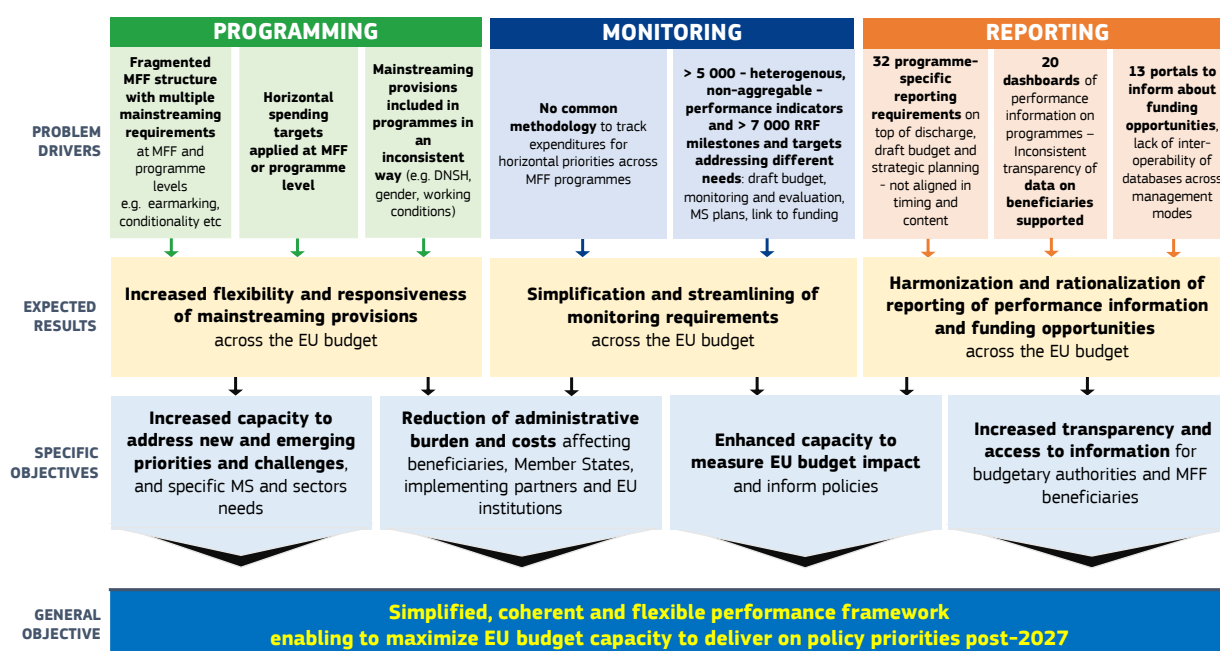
PROGRAMMING

MONITORING

REPORTING

PROBLEM DRIVERS

Fragmented MFF structure with multiple mainstreaming requirements at MFF and programme levels e.g. earmarking, conditionality etc

Horizontal spending targets applied at MFF or programme level

Mainstreaming provisions included in programmes in an inconsistent way (e.g. DNSH, gender, working conditions)

No common methodology to track expenditures for horizontal priorities across MFF programmes

> 5 000 - heterogenous, non-aggregable - performance indicators and > 7 000 RRF milestones and targets addressing different needs: draft budget, monitoring and evaluation, MS plans, link to funding

32 programme-specific reporting requirements on top of discharge, draft budget and strategic planning - not aligned in timing and content

20 dashboards of performance information on programmes – Inconsistent transparency of data on beneficiaries supported

13 portals to inform about funding opportunities, lack of inter-operability of databases across management modes

EXPECTED RESULTS

Increased flexibility and responsiveness of mainstreaming provisions across the EU budget

Simplification and streamlining of monitoring requirements across the EU budget

Harmonization and rationalization of reporting of performance information and funding opportunities across the EU budget

SPECIFIC OBJECTIVES

Increased capacity to address new and emerging priorities and challenges, and specific MS and sectors needs

Reduction of administrative burden and costs affecting beneficiaries, Member States, implementing partners and EU institutions

Enhanced capacity to measure EU budget impact and inform policies

Increased transparency and access to information for budgetary authorities and MFF beneficiaries

GENERAL OBJECTIVE

Simplified, coherent and flexible performance framework enabling to maximize EU budget capacity to deliver on policy priorities post-2027